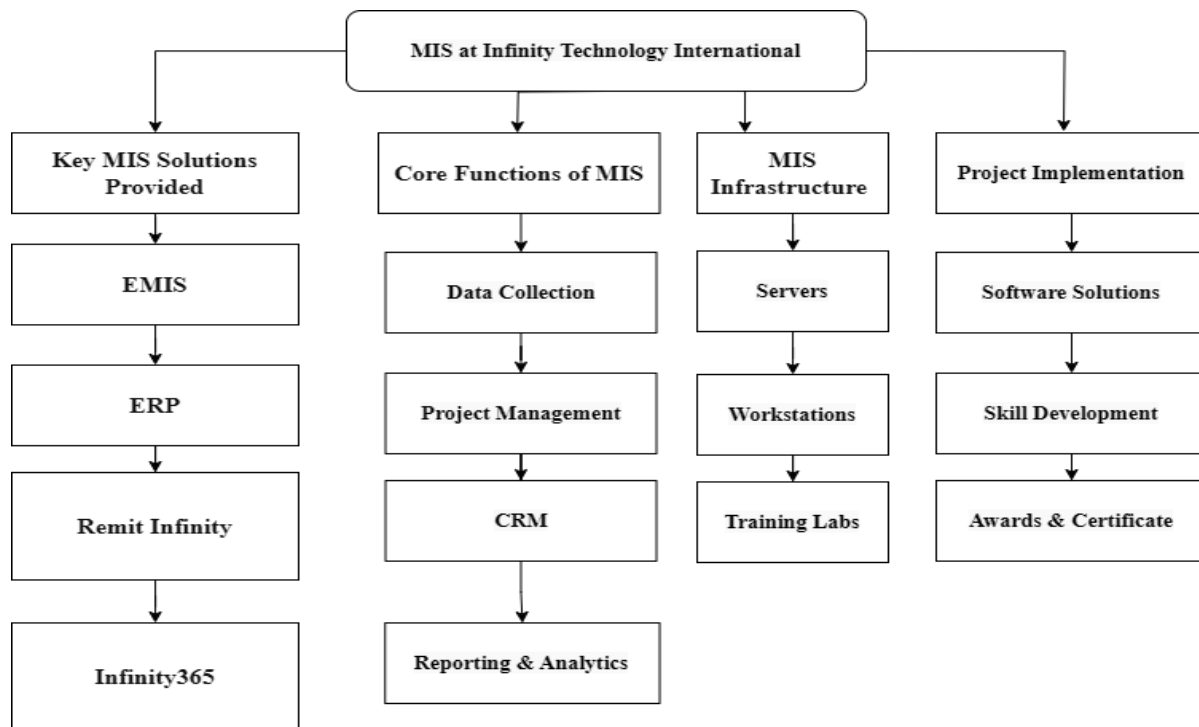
MIS at Infinity Technology International

Key MIS Solutions Provided

EMIS

ERP

Remit Infinity

Infinity365

Core Functions of MIS

Data Collection

Project Management

CRM

Reporting & Analytics

MIS Infrastructure

Servers

Workstations

Training Labs

Project Implementation

Software Solutions

Skill Development

Awards & Certificate